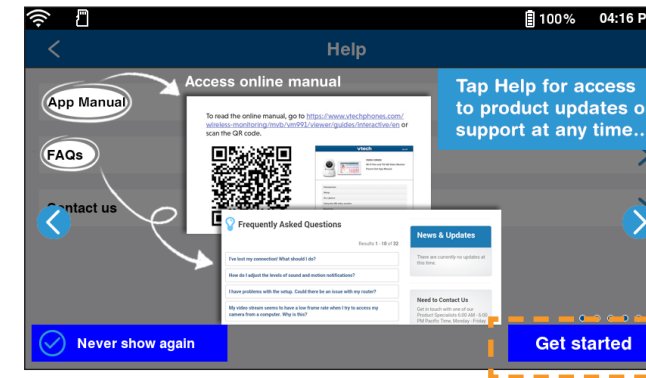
100% 04:16 P

Help

Access online manual

Tap Help for access to product updates o support at any time..

App Manual

FAQs

Contact us

To read the online manual, go to https://www.vtechphones.com/wireless-monitoring/mvb/vm991/viewer/guides/interactive/en or scan the QR code.

vtech

Frequently Asked Questions

Results 1 - 10 of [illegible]

I've lost my connection! What should I do?

How do I adjust the levels of sound and motion notifications?

I have problems with the setup. Could there be an issue with my router?

My video stream seems to have a low frame rate when I try to access my camera from a computer. Why is this?

News & Updates

There are currently no updates at this time.

Need to Contact Us

Get in touch with one of our Product Specialists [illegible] PM Pacific Time, Monday - Friday

Never show again

Get started